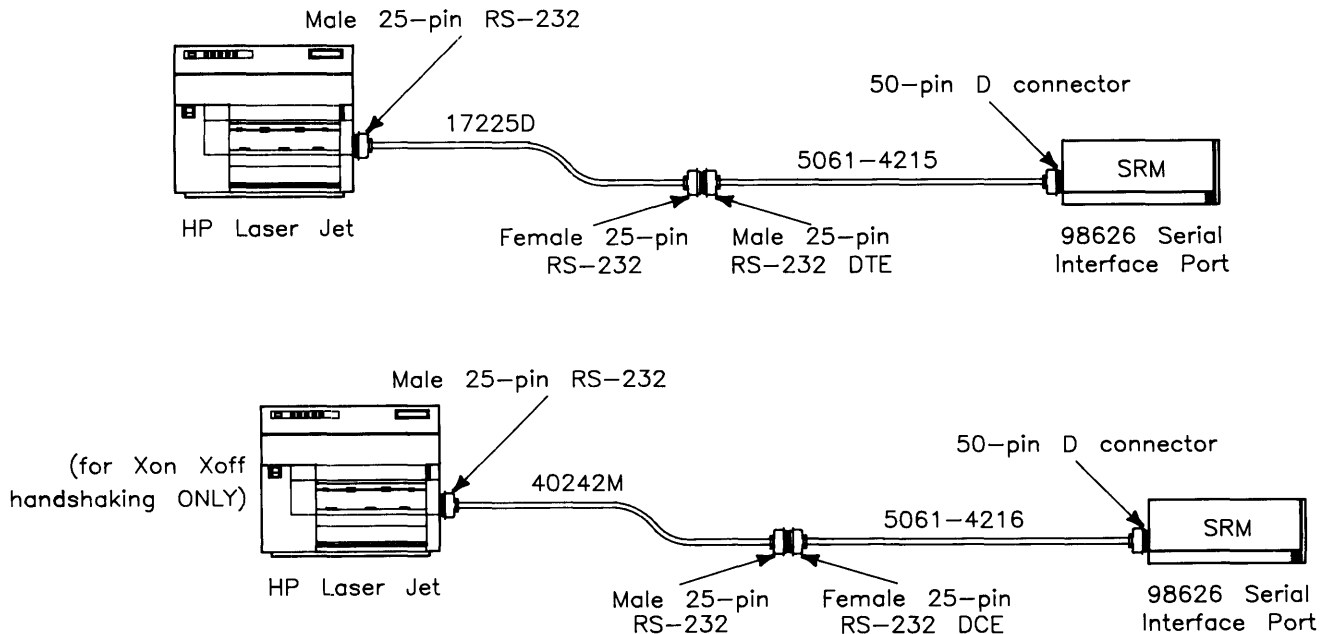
Male 25-pin RS-232

17225D

50-pin D connector

5061-4215

SRM

HP Laser Jet

Female 25-pin RS-232

Male 25-pin RS-232 DTE

98626 Serial Interface Port

Male 25-pin RS-232

(for Xon Xoff handshaking ONLY)

40242M

50-pin D connector

5061-4216

SRM

HP Laser Jet

Male 25-pin RS-232

Female 25-pin RS-232 DCE

98626 Serial Interface Port